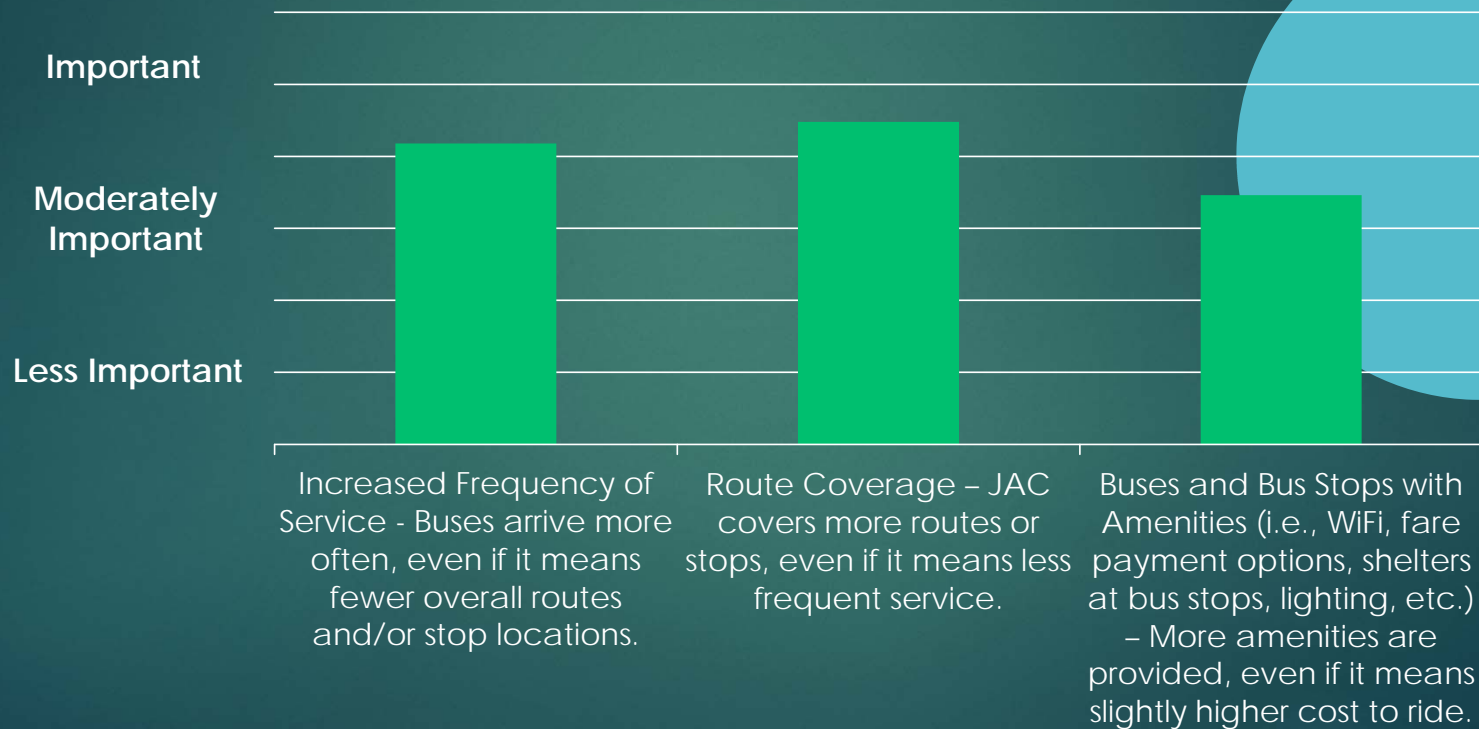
Important

Moderately Important

Less Important

Increased Frequency of Service - Buses arrive more often, even if it means fewer overall routes and/or stop locations.

Route Coverage – JAC covers more routes or stops, even if it means less frequent service.

Buses and Bus Stops with Amenities (i.e., WiFi, fare payment options, shelters at bus stops, lighting, etc.) – More amenities are provided, even if it means slightly higher cost to ride.